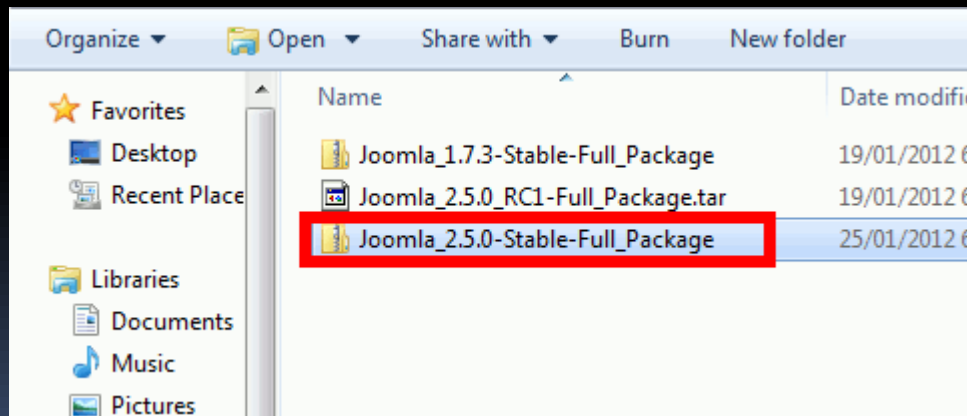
Organize ▾ Open ▾ Share with ▾ Burn New folder

Favorites
Desktop
Recent Place

Libraries
Documents
Music
Pictures

| Name | Date modifi |
|---|---|
| Joomla_1.7.3-Stable-Full_Package | 19/01/2012 6 |
| Joomla_2.5.0_RC1-Full_Package.tar | 19/01/2012 6 |
| Joomla_2.5.0-Stable-Full_Package | 25/01/2012 6 |